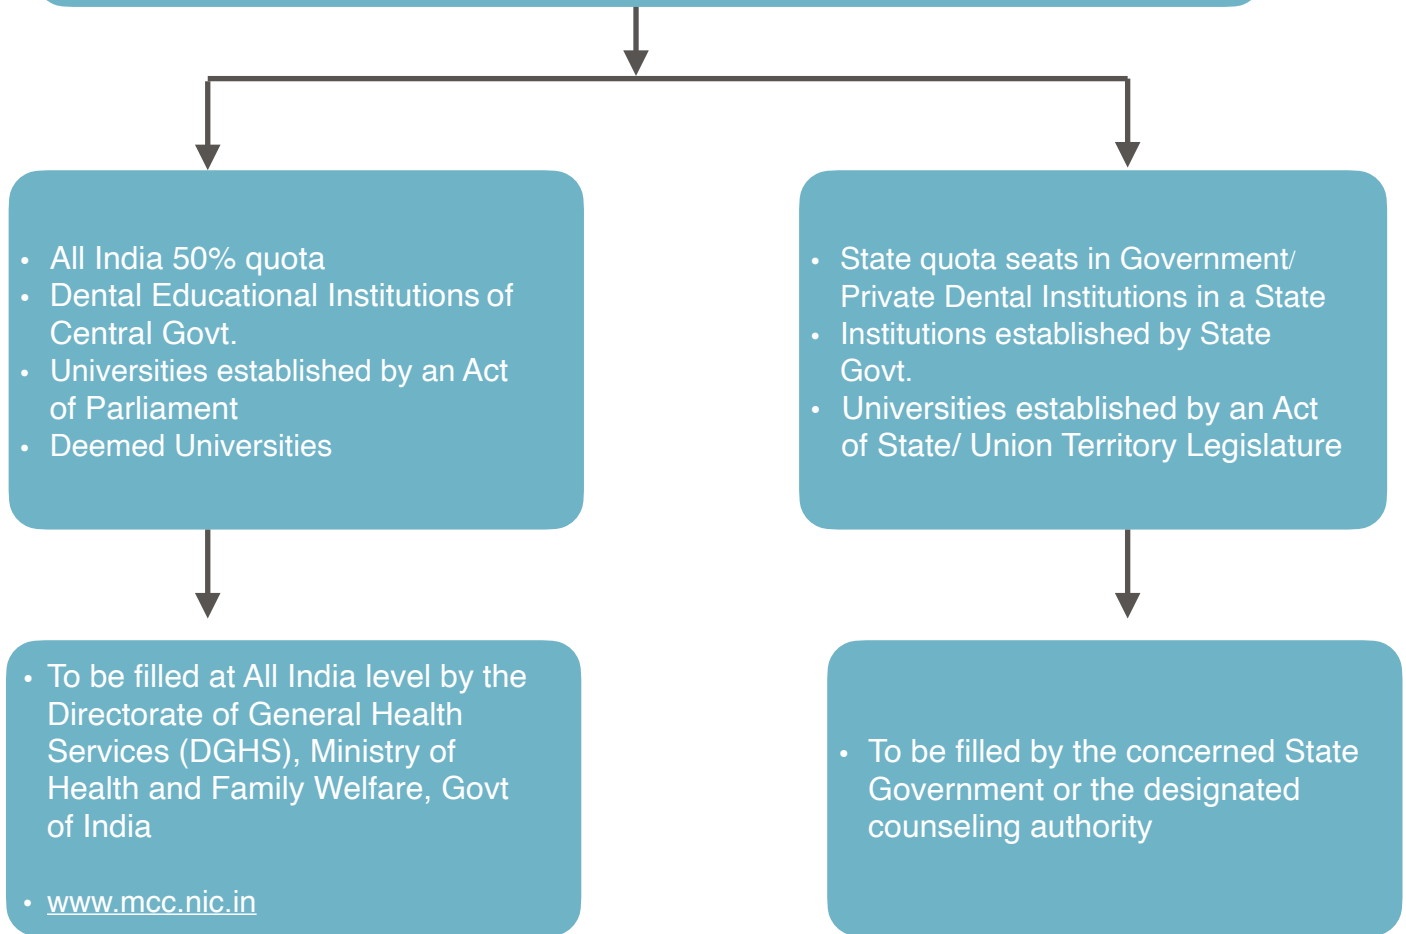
- All India 50% quota
- Dental Educational Institutions of Central Govt.
- Universities established by an Act of Parliament
- Deemed Universities

- State quota seats in Government/ Private Dental Institutions in a State
- Institutions established by State Govt.
- Universities established by an Act of State/ Union Territory Legislature

- To be filled at All India level by the Directorate of General Health Services (DGHS), Ministry of Health and Family Welfare, Govt of India
- www.mcc.nic.in

- To be filled by the concerned State Government or the designated counseling authority